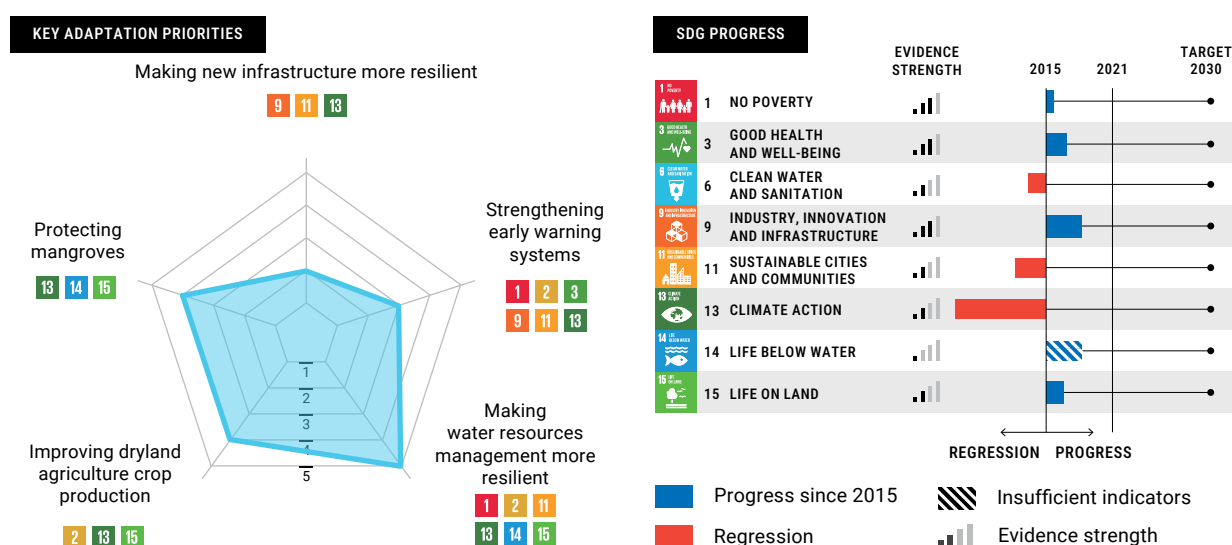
KEY ADAPTATION PRIORITIES

Making new infrastructure more resilient

9 11 13

Protecting mangroves

13 14 15

Strengthening early warning systems

1 2 3
9 11 13

1
2
3
4
5

Improving dryland agriculture crop production

2 13 15

Making water resources management more resilient

1 2 11
13 14 15

SDG PROGRESS

EVIDENCE STRENGTH

2015 2021 TARGET 2030

| | | |
|---|---|---|
| 1 | NO POVERTY | |
| 3 | GOOD HEALTH AND WELL-BEING | |
| 6 | CLEAN WATER AND SANITATION | |
| 9 | INDUSTRY, INNOVATION AND INFRASTRUCTURE | |
| 11 | SUSTAINABLE CITIES AND COMMUNITIES | |
| 13 | CLIMATE ACTION | |
| 14 | LIFE BELOW WATER | |
| 15 | LIFE ON LAND | |

REGRESSION PROGRESS

Progress since 2015
Insufficient indicators
Regression
Evidence strength